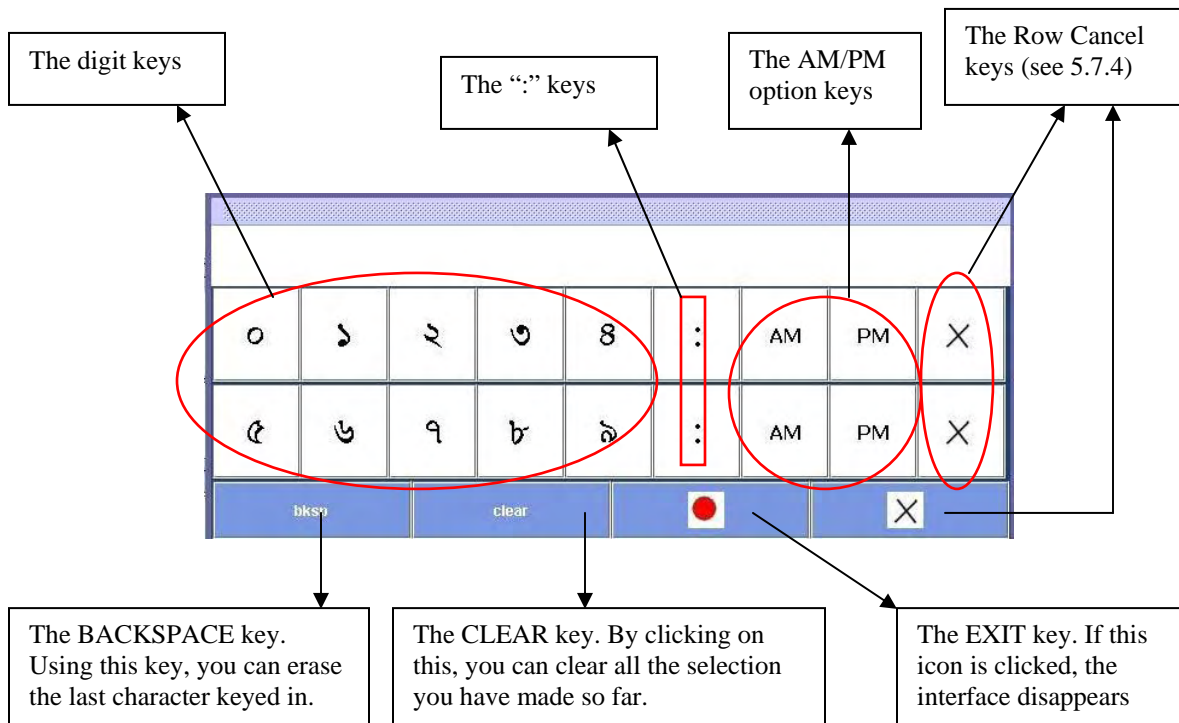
The digit keys

The ":" keys

The AM/PM option keys

The Row Cancel keys (see 5.7.4)

| ০ | ১ | ২ | ৩ | ৪ | : | AM | PM | X |
|---|---|---|---|---|---|---|---|---|
| ৫ | ৬ | ৭ | ৮ | ৯ | : | AM | PM | X |

bksp

clear

X

The BACKSPACE key. Using this key, you can erase the last character keyed in.

The CLEAR key. By clicking on this, you can clear all the selection you have made so far.

The EXIT key. If this icon is clicked, the interface disappears